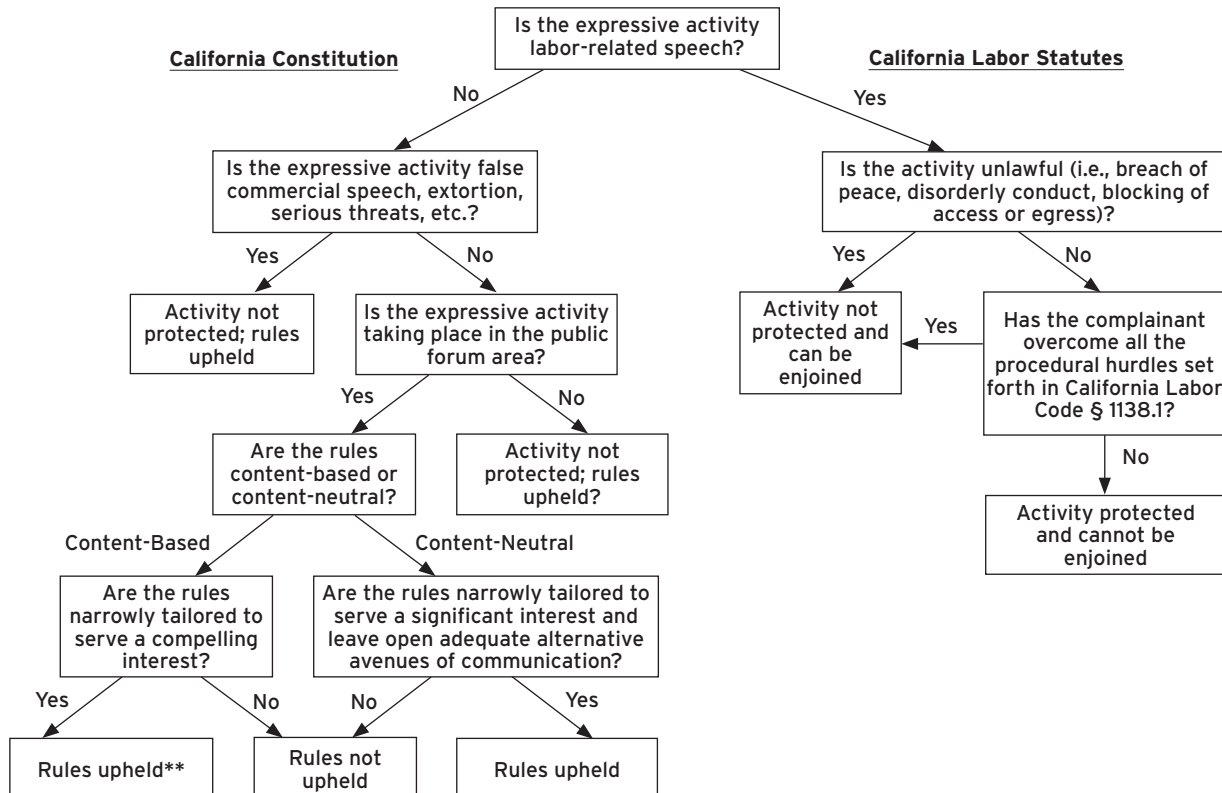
Is the expressive activity labor-related speech?

California Constitution

California Labor Statutes

No

Yes

Is the expressive activity false commercial speech, extortion, serious threats, etc.?

Is the activity unlawful (i.e., breach of peace, disorderly conduct, blocking of access or egress)?

Yes

No

Yes

No

Activity not protected; rules upheld

Is the expressive activity taking place in the public forum area?

Activity not protected and can be enjoined

Yes

Has the complainant overcome all the procedural hurdles set forth in California Labor Code § 1138.1?

Yes

No

No

Are the rules content-based or content-neutral?

Activity not protected; rules upheld?

Activity protected and cannot be enjoined

Content-Based

Content-Neutral

Are the rules narrowly tailored to serve a compelling interest?

Are the rules narrowly tailored to serve a significant interest and leave open adequate alternative avenues of communication?

Yes

No

No

Yes

Rules upheld**

Rules not upheld

Rules upheld